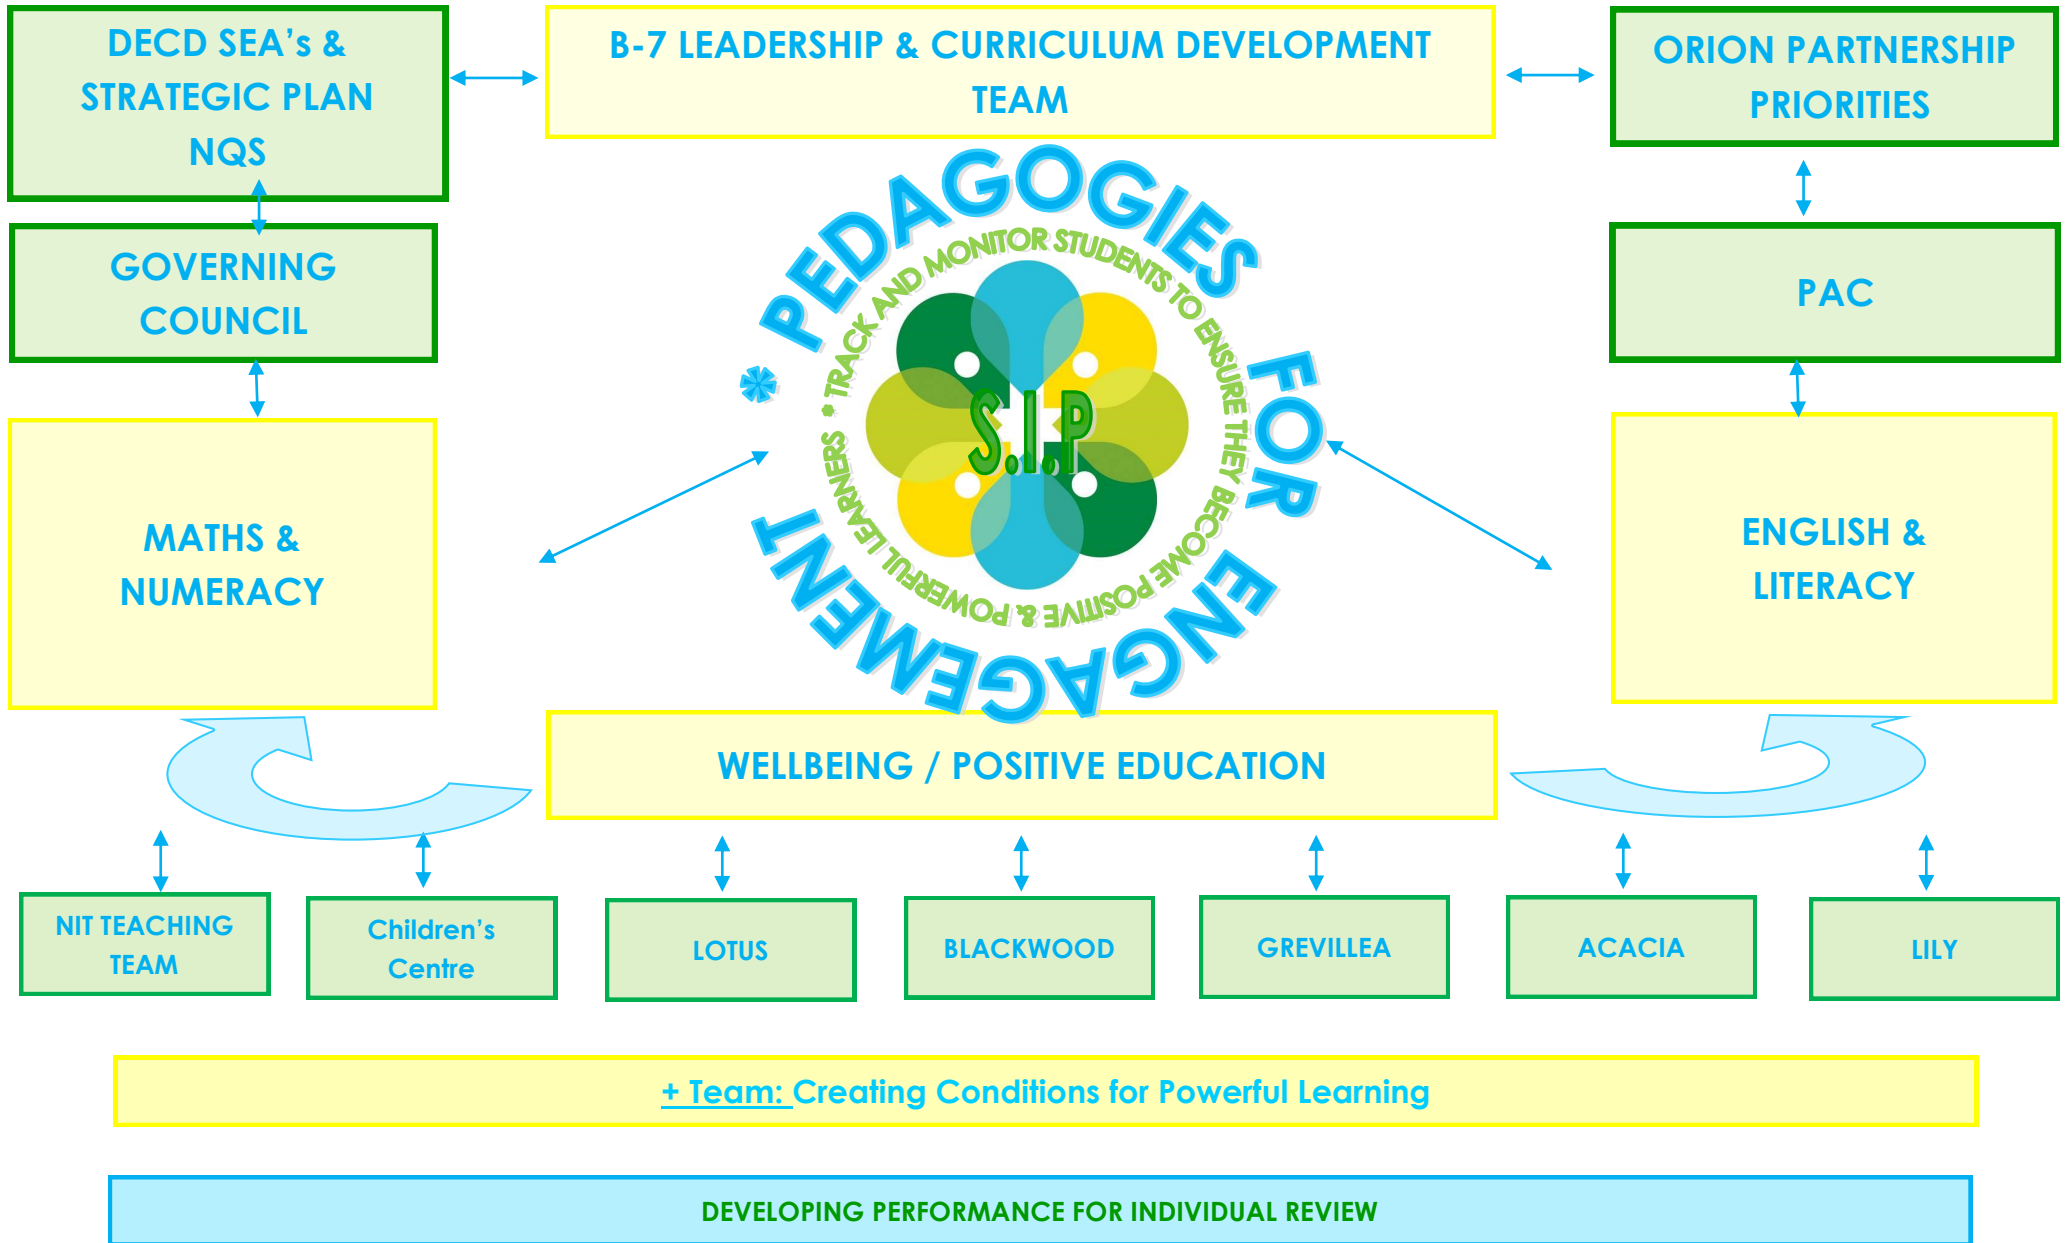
DECD SEA's & STRATEGIC PLAN NQS

B-7 LEADERSHIP & CURRICULUM DEVELOPMENT TEAM

ORION PARTNERSHIP PRIORITIES

GOVERNING COUNCIL

PAC

* PEDAGOGIES FOR ENGAGEMENT

* TRACK AND MONITOR STUDENTS TO ENSURE THEY BECOME POSITIVE & POWERFUL LEARNERS

S.I.P

MATHS & NUMERACY

ENGLISH & LITERACY

WELLBEING / POSITIVE EDUCATION

NIT TEACHING TEAM

Children's Centre

LOTUS

BLACKWOOD

GREVILLEA

ACACIA

LILY

+ Team: Creating Conditions for Powerful Learning

DEVELOPING PERFORMANCE FOR INDIVIDUAL REVIEW